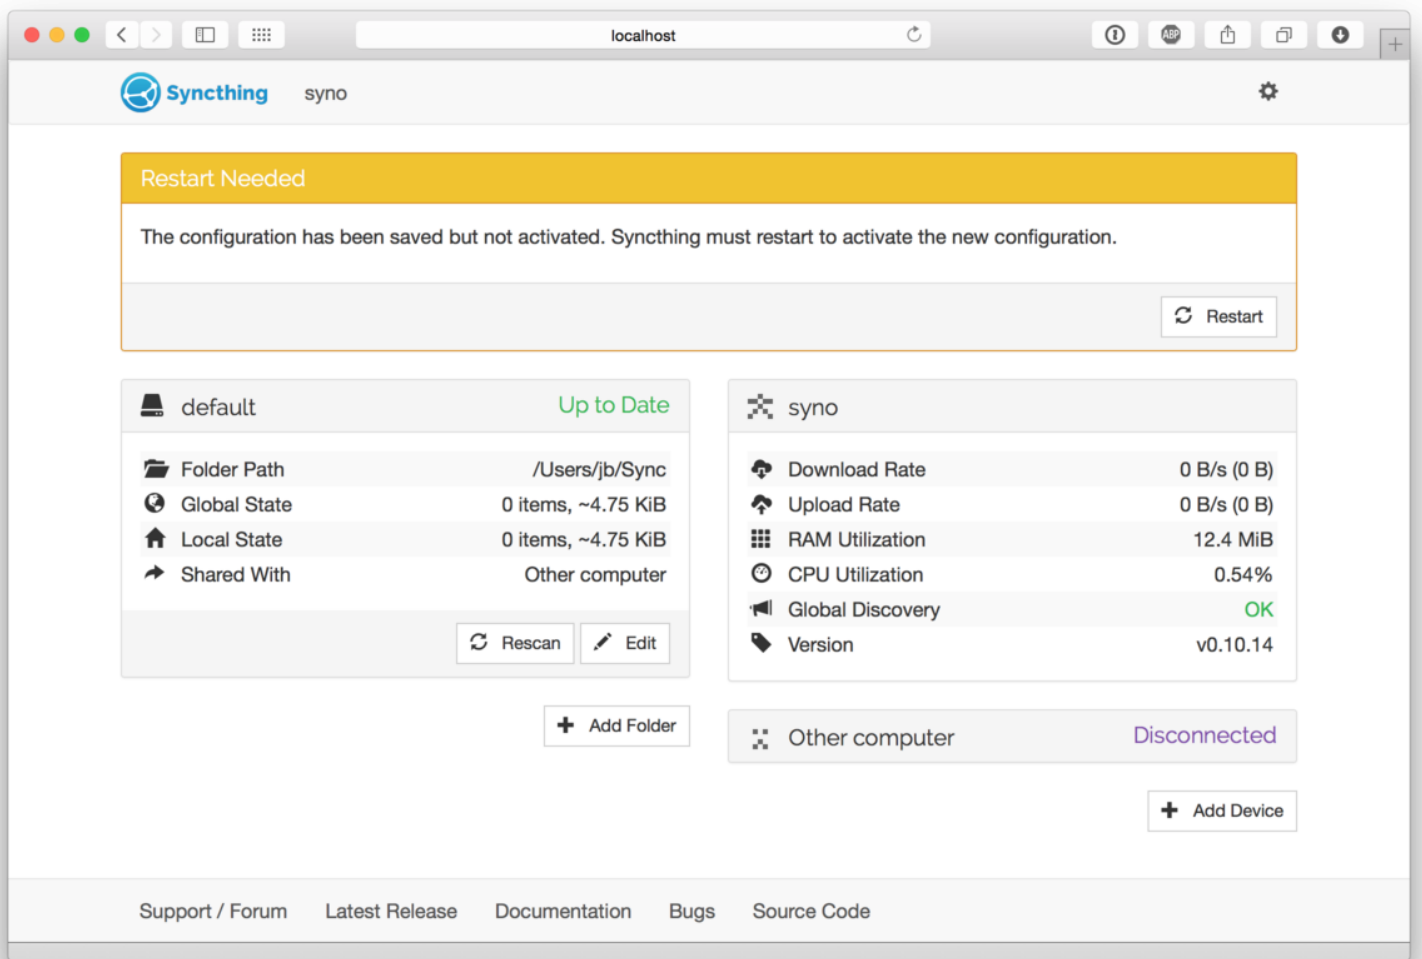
localhost

Syncthing syno

Restart Needed

The configuration has been saved but not activated. Syncthing must restart to activate the new configuration.

Restart

default Up to Date

| | |
|---|---|
| Folder Path | /Users/jb/Sync |
| Global State | 0 items, ~4.75 KiB |
| Local State | 0 items, ~4.75 KiB |
| Shared With | Other computer |

Rescan Edit

Add Folder

syno

| | |
|---|---|
| Download Rate | 0 B/s (0 B) |
| Upload Rate | 0 B/s (0 B) |
| RAM Utilization | 12.4 MiB |
| CPU Utilization | 0.54% |
| Global Discovery | OK |
| Version | v0.10.14 |

Other computer Disconnected

Add Device

Support / Forum Latest Release Documentation Bugs Source Code